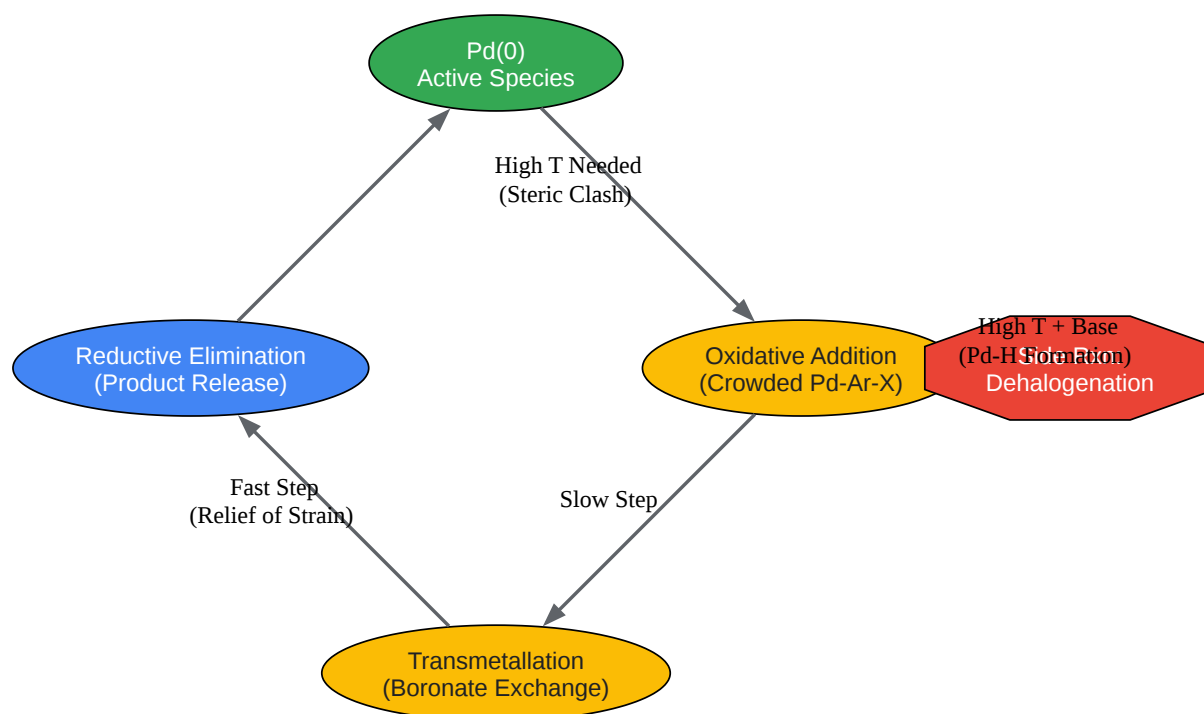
Pd(0)
Active Species

High T Needed
(Steric Clash)

Reductive Elimination
(Product Release)

Oxidative Addition
(Crowded Pd-Ar-X)

High T + Base
(Pd-H Formation)

Side Reaction:
Dehalogenation

Fast Step
(Relief of Strain)

Slow Step

Transmetallation
(Boronate Exchange)